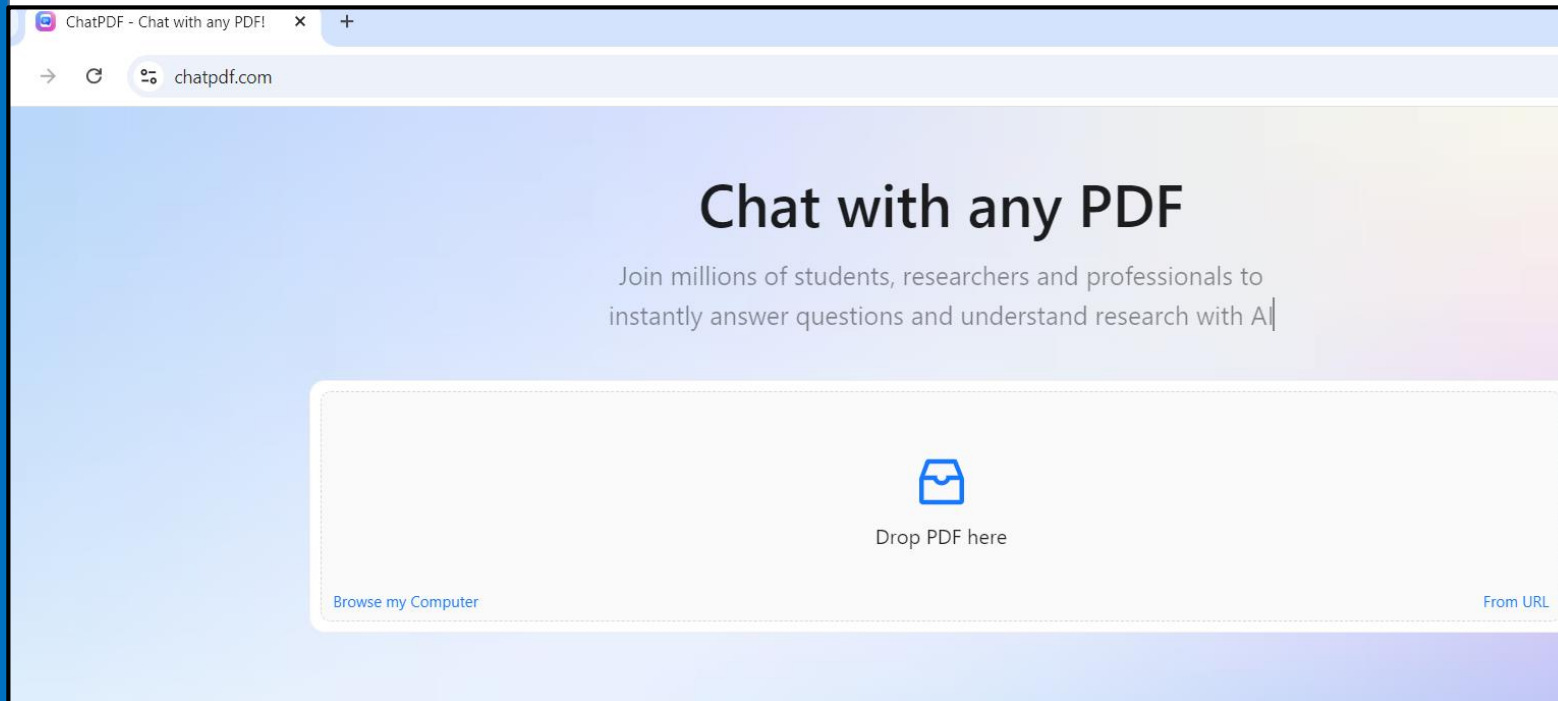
ChatPDF - Chat with any PDF!

chatpdf.com

Chat with any PDF

Join millions of students, researchers and professionals to instantly answer questions and understand research with AI

Drop PDF here

Browse my Computer

From URL